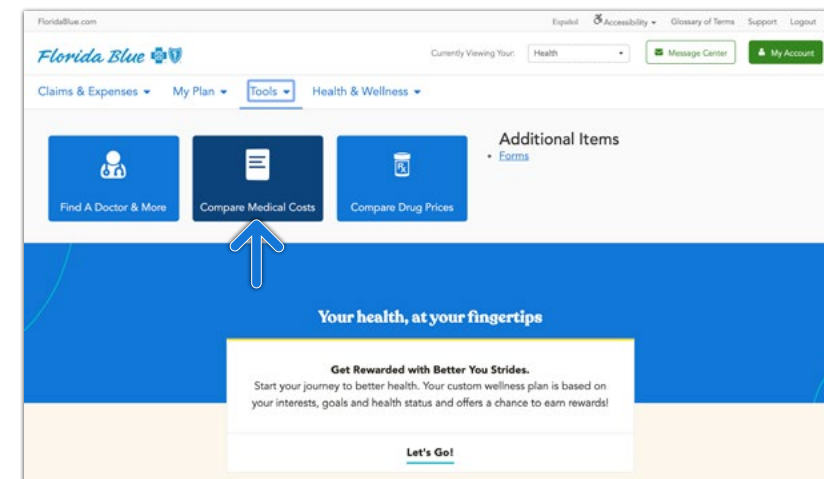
FloridaBlue.com

Español Accessibility Glossary of Terms Support Logout

Florida Blue

Currently Viewing Your: Health

Message Center

My Account

Claims & Expenses My Plan Tools Health & Wellness

Find A Doctor & More

Compare Medical Costs

Compare Drug Prices

Additional Items

• Forms

Your health, at your fingertips

Get Rewarded with Better You Strides.

Start your journey to better health. Your custom wellness plan is based on your interests, goals and health status and offers a chance to earn rewards!

Let's Go!